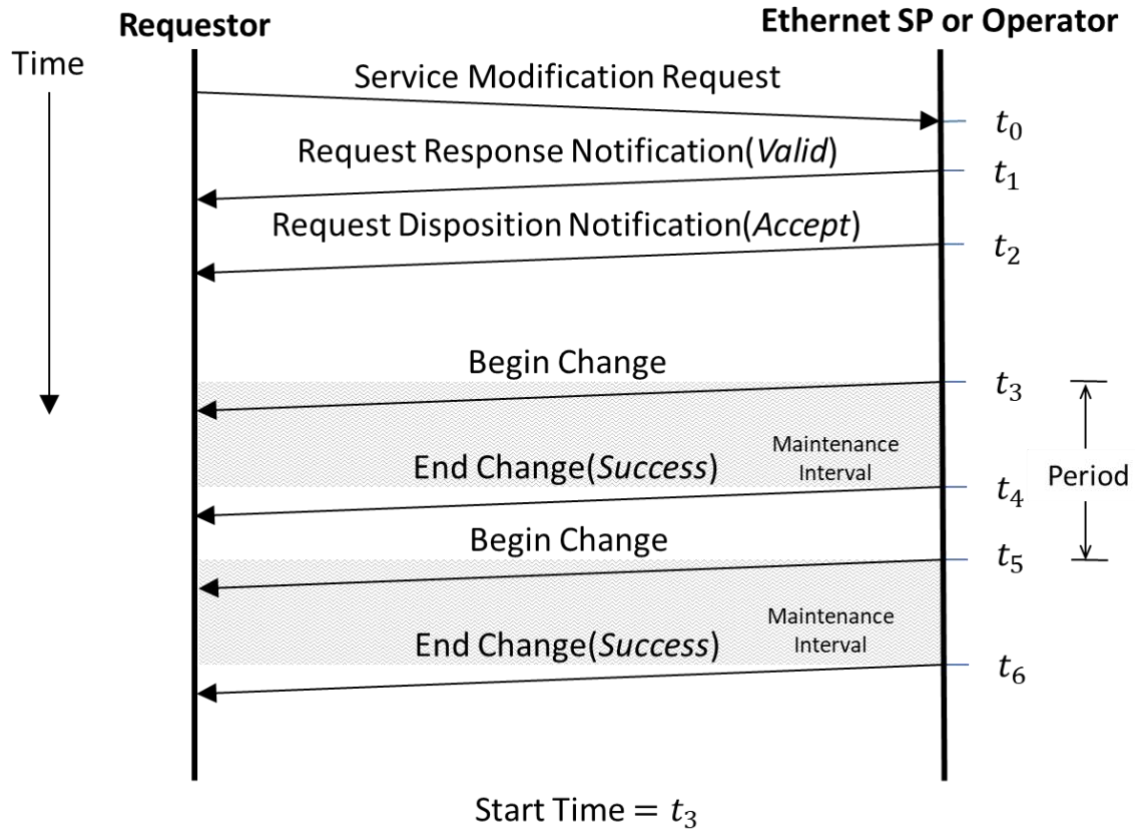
Requestor

Ethernet SP or Operator

Time

Service Modification Request

$t_0$

Request Response Notification(*Valid*)

$t_1$

Request Disposition Notification(*Accept*)

$t_2$

Begin Change

$t_3$

Maintenance Interval

End Change(*Success*)

$t_4$

Period

Begin Change

$t_5$

Maintenance Interval

End Change(*Success*)

$t_6$

Start Time $= t_3$